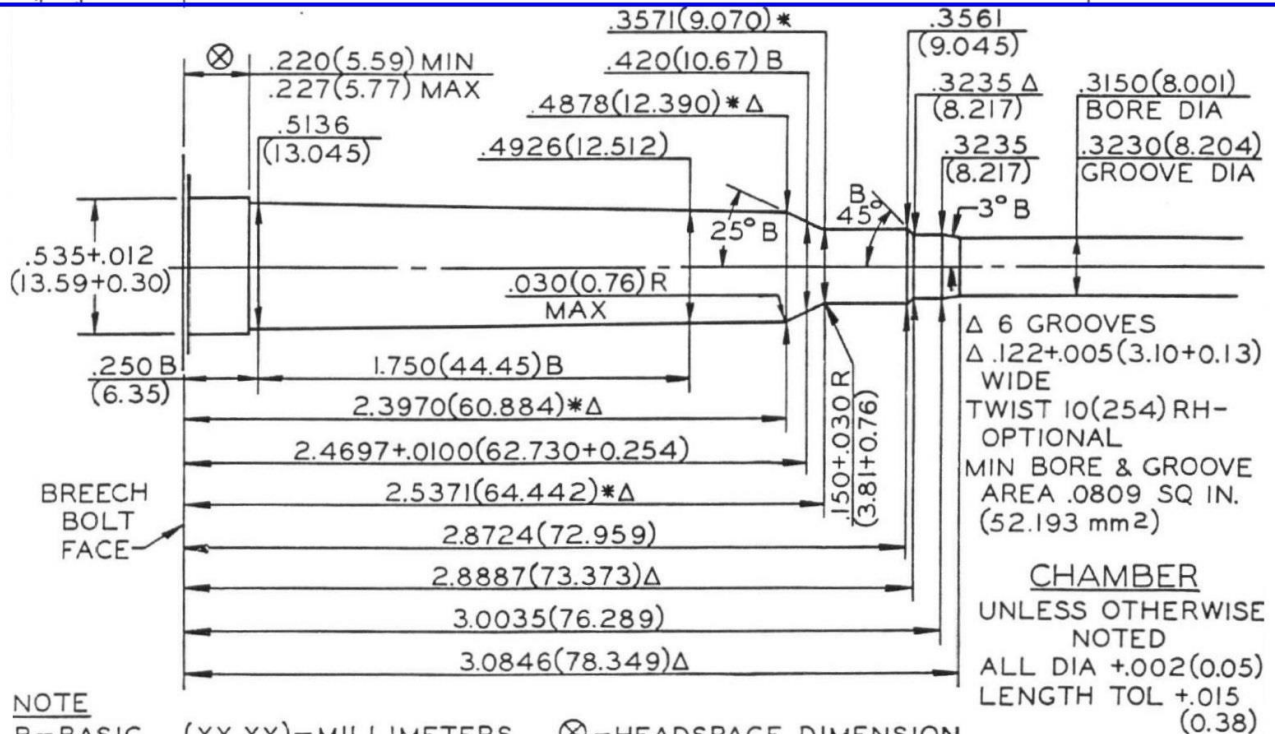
.3571(9.070)*
.3561
(9.045)
⊗
.220(5.59) MIN
.227(5.77) MAX
.420(10.67) B
.4878(12.390)*Δ
.3235 Δ
(8.217)
.3150(8.001)
BORE DIA
.5136
(13.045)
.4926(12.512)
.3235
(8.217)
.3230(8.204)
GROOVE DIA
B
45°
3° B
25° B
.535+.012
(13.59+0.30)
.030(0.76) R
MAX
Δ 6 GROOVES
Δ .122+.005(3.10+0.13) WIDE
TWIST 10(254) RH-OPTIONAL
MIN BORE & GROOVE AREA .0809 SQ IN. (52.193 mm2)
.250 B
(6.35)
1.750(44.45) B
2.3970(60.884)*Δ
.150+.030 R
(3.81+0.76)
2.4697+.0100(62.730+0.254)
BREECH BOLT FACE
2.5371(64.442)*Δ
2.8724(72.959)
2.8887(73.373)Δ
CHAMBER
UNLESS OTHERWISE NOTED
3.0035(76.289)
3.0846(78.349)Δ
ALL DIA +.002(0.05)
LENGTH TOL +.015 (0.38)
NOTE
B=BASIC (XX.XX)=MILLIMETERS ⊗=HEADSPACE DIMENSION